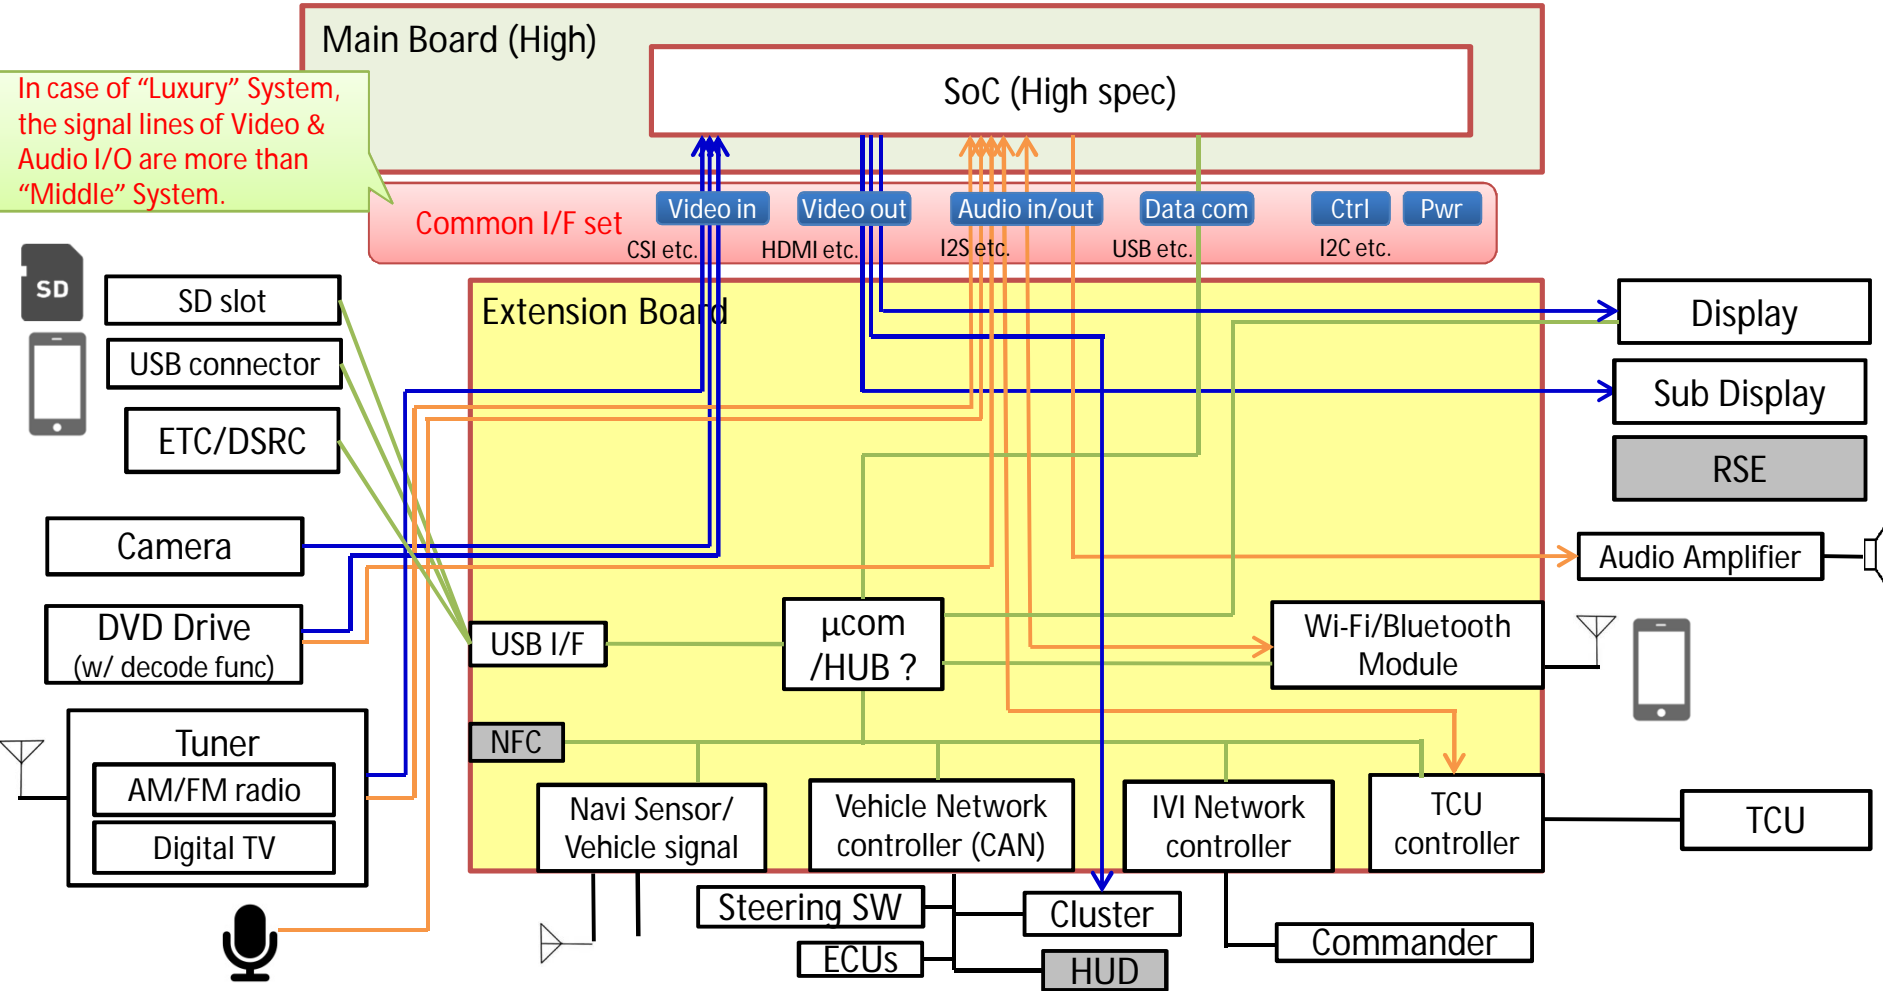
Main Board (High)

SoC (High spec)

In case of “Luxury” System, the signal lines of Video & Audio I/O are more than “Middle” System.

Common I/F set

Video in
CSI etc.

Video out
HDMI etc.

Audio in/out
I2S etc.

Data com
USB etc.

Ctrl

Pwr
I2C etc.

SD

SD slot

USB connector

ETC/DSRC

Camera

DVD Drive
(w/ decode func)

Tuner
AM/FM radio
Digital TV

Extension Board

USB I/F

µcom /HUB ?

NFC

Navi Sensor/ Vehicle signal

Vehicle Network controller (CAN)

IVI Network controller

TCU controller

Wi-Fi/Bluetooth Module

Display

Sub Display

RSE

Audio Amplifier

TCU

Steering SW

ECUs

Cluster

HUD

Commander